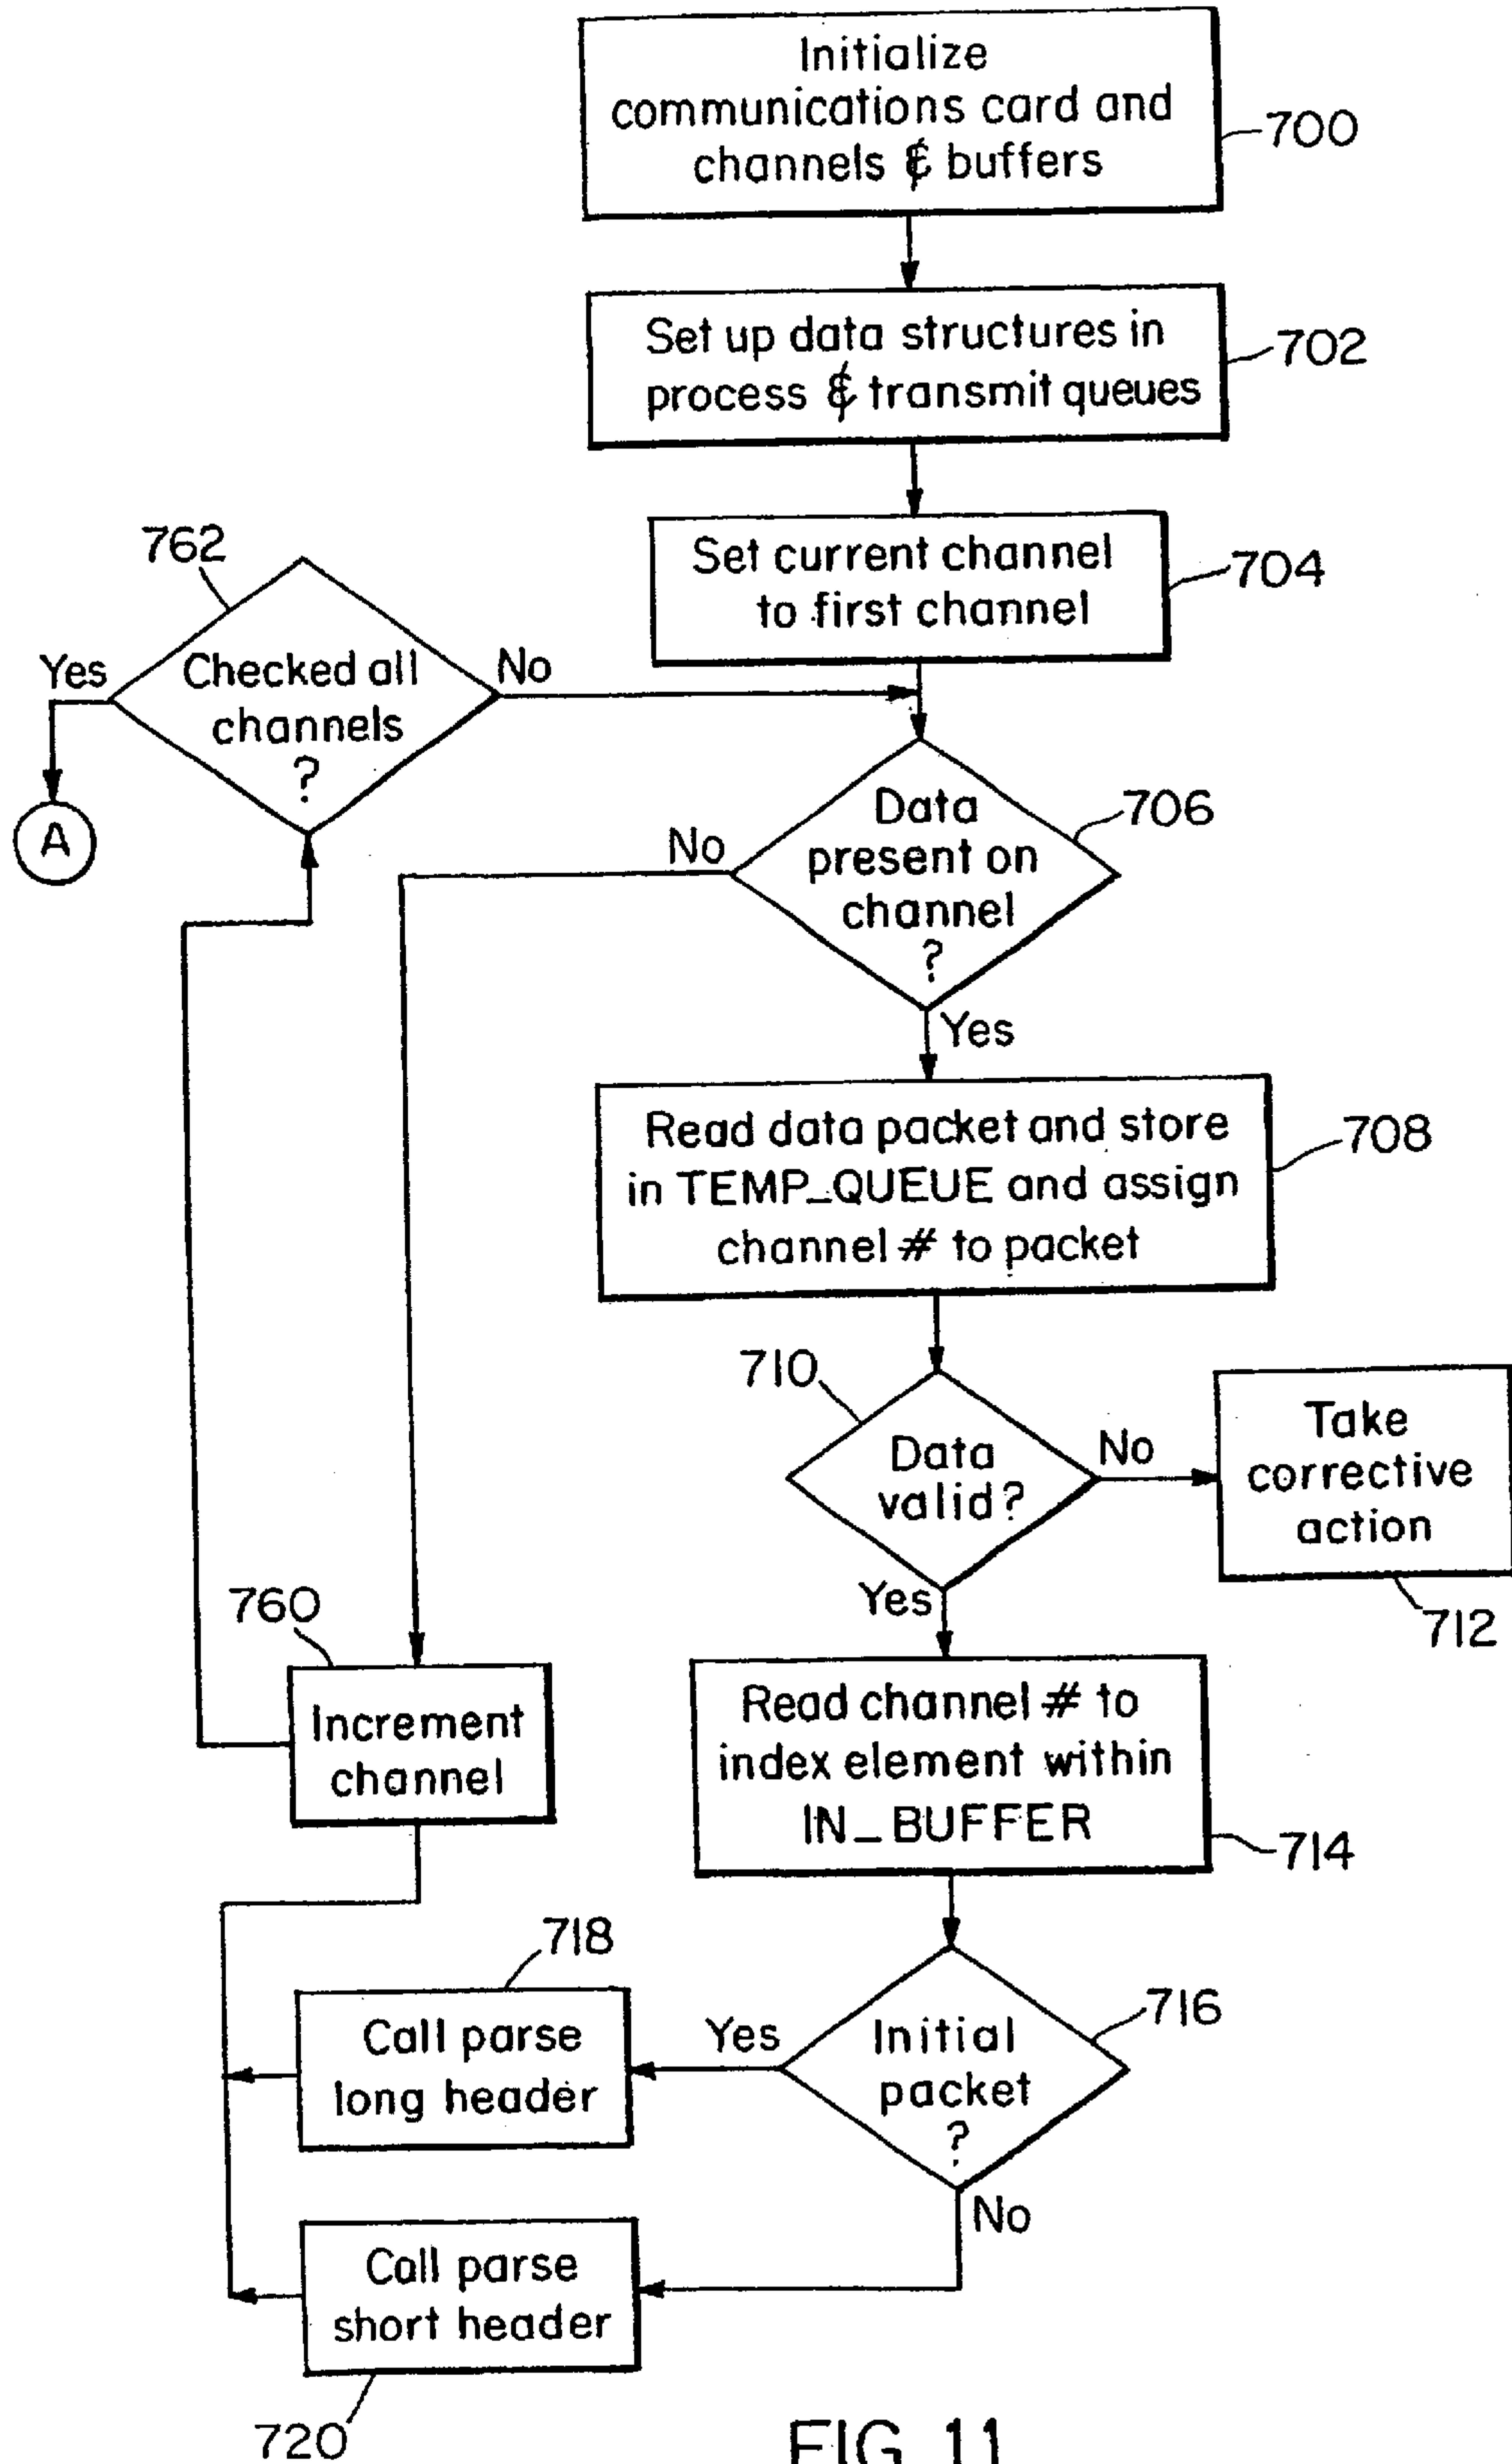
Initialize communications card and channels & buffers
700

Set up data structures in process & transmit queues
702

Set current channel to first channel
704

762
Checked all channels ?
Yes
No
A

Data present on channel ?
706
No
Yes

Read data packet and store in TEMP_QUEUE and assign channel # to packet
708

710
Data valid?
No
Yes

Take corrective action
712

760
Increment channel

Read channel # to index element within IN_BUFFER
714

718
Call parse long header

Initial packet ?
716
Yes
No

Call parse short header
720

FIG 11